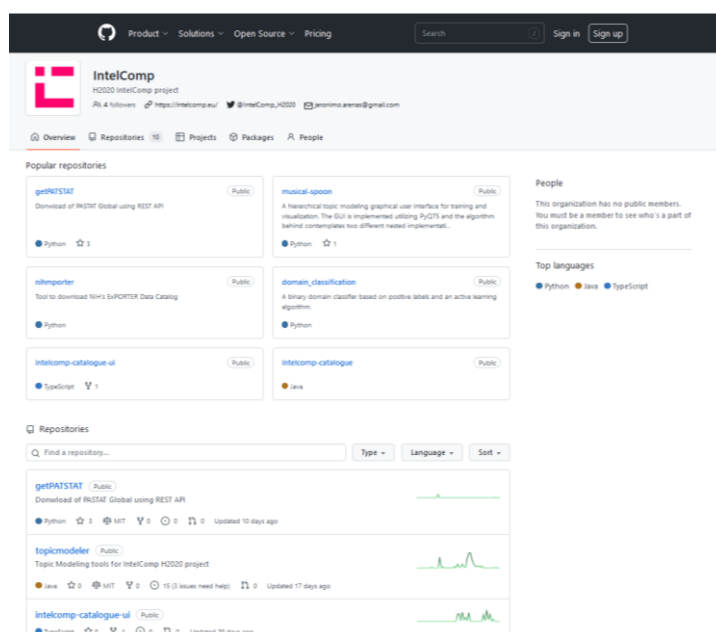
Product Solutions Open Source Pricing Search / Sign in Sign up

IntelComp
H2020 IntelComp project
4 followers https://intelcomp.eu/ @IntelComp_H2020 jeronimo.arenas@gmail.com

Overview Repositories 10 Projects Packages People

Popular repositories

getPATSTAT Public
Donwload of PASTAT Global using REST API
Python 3

musical-spoon Public
A hierarchical topic modeling graphical user interface for training and visualization. The GUI is implemented utilizing PyQT5 and the algorithm behind contemplates two different nested implementati...
Python 1

nihmporter Public
Tool to download NIH's ExPORTER Data Catalog
Python

domain_classification Public
A binary domain classifier based on positive labels and an active learning algorithm.
Python

intelcomp-catalogue-ui Public
TypeScript 1

intelcomp-catalogue Public
Java

People
This organization has no public members. You must be a member to see who's a part of this organization.

Top languages
Python Java TypeScript

Repositories

Find a repository... Type Language Sort

getPATSTAT Public
Donwload of PASTAT Global using REST API
Python 3 MIT 0 0 0 Updated 10 days ago

topicmodeler Public
Topic Modeling tools for IntelComp H2020 project
Java 0 MIT 0 15 (3 issues need help) 0 Updated 17 days ago

intelcomp-catalogue-ui Public
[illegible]